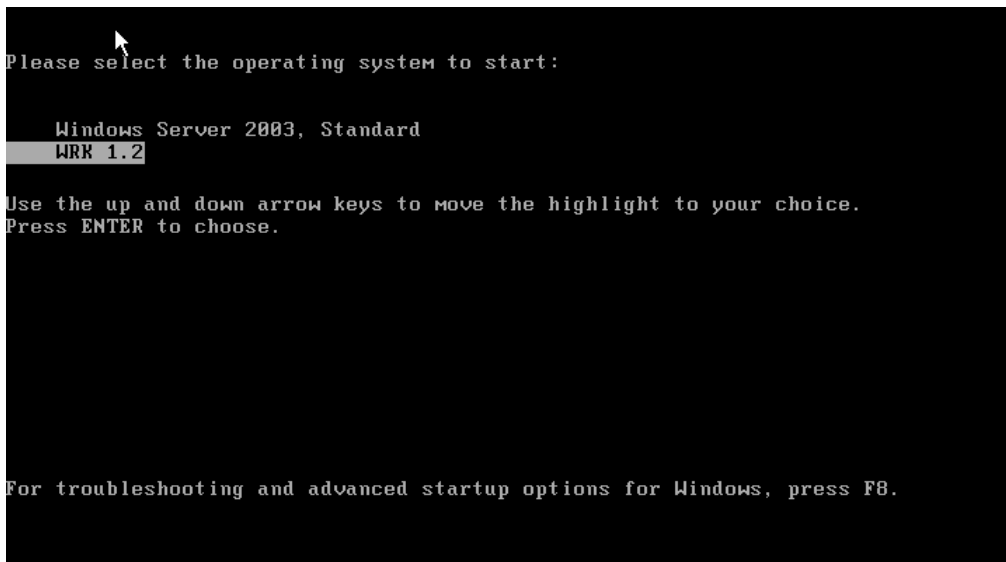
Please select the operating system to start:

Windows Server 2003, Standard
WRK 1.2

Use the up and down arrow keys to move the highlight to your choice.
Press ENTER to choose.

For troubleshooting and advanced startup options for Windows, press F8.